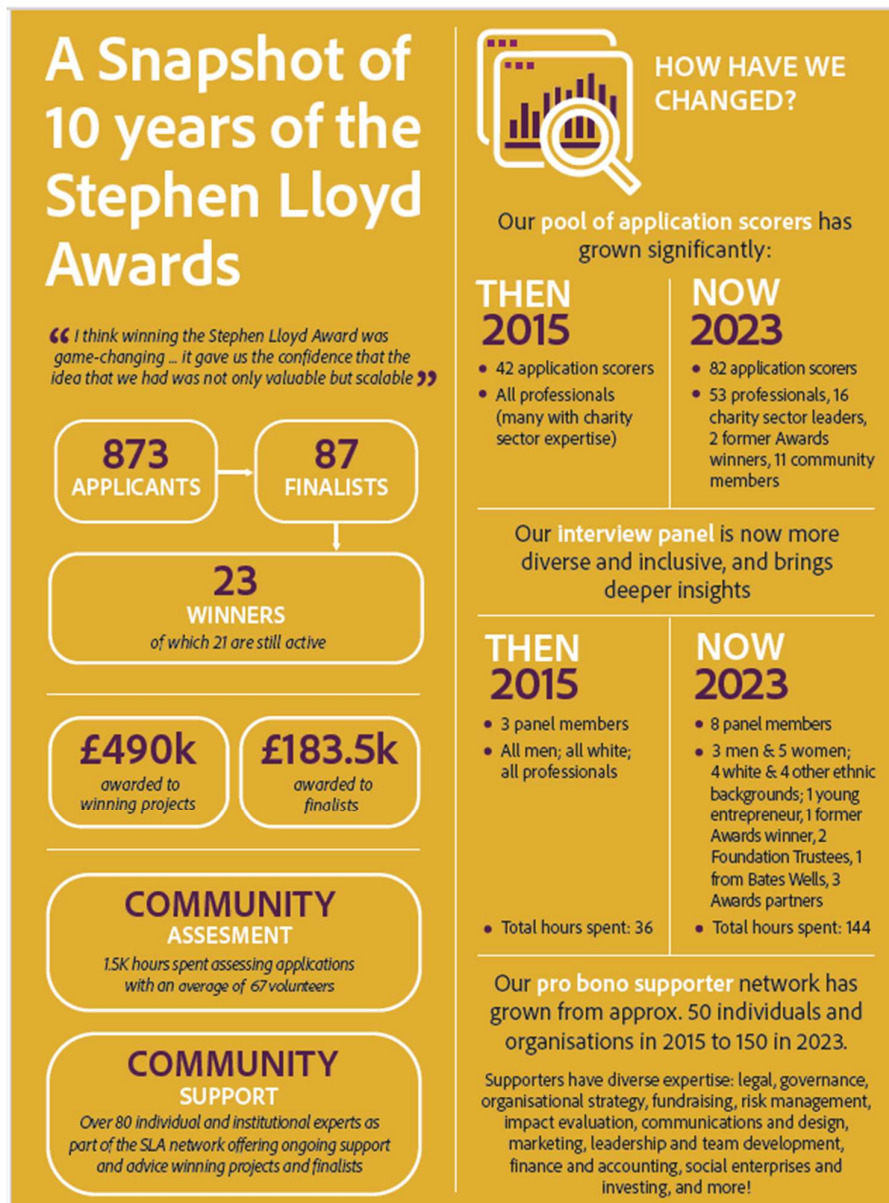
A Snapshot of 10 years of the Stephen Lloyd Awards

"I think winning the Stephen Lloyd Award was game-changing ... it gave us the confidence that the idea that we had was not only valuable but scalable"

873 APPLICANTS

87 FINALISTS

23 WINNERS
of which 21 are still active

£490k
awarded to winning projects

£183.5k
awarded to finalists

COMMUNITY
ASSESMENT
1.5K hours spent assessing applications with an average of 67 volunteers

COMMUNITY
SUPPORT
Over 80 individual and institutional experts as part of the SLA network offering ongoing support and advice winning projects and finalists

HOW HAVE WE CHANGED?

Our pool of application scorers has grown significantly:

| THEN 2015 | NOW 2023 |
|---|---|
| • 42 application scorers<br>• All professionals (many with charity sector expertise) | • 82 application scorers<br>• 53 professionals, 16 charity sector leaders, 2 former Awards winners, 11 community members |

Our interview panel is now more diverse and inclusive, and brings deeper insights

| THEN 2015 | NOW 2023 |
|---|---|
| • 3 panel members<br>• All men; all white; all professionals<br>• Total hours spent: 36 | • 8 panel members<br>• 3 men & 5 women; 4 white & 4 other ethnic backgrounds; 1 young entrepreneur, 1 former Awards winner, 2 Foundation Trustees, 1 from Bates Wells, 3 Awards partners<br>• Total hours spent: 144 |

Our pro bono supporter network has grown from approx. 50 individuals and organisations in 2015 to 150 in 2023.

Supporters have diverse expertise: legal, governance, organisational strategy, fundraising, risk management, impact evaluation, communications and design, marketing, leadership and team development, finance and accounting, social enterprises and investing, and more!